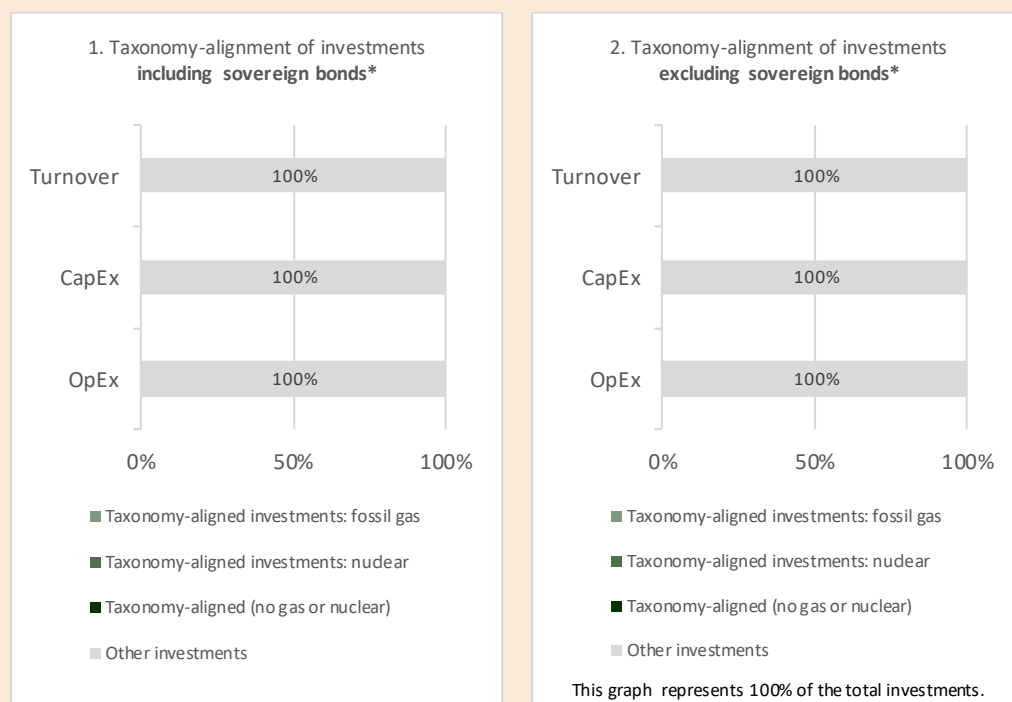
1. Taxonomy-alignment of investments **including sovereign bonds***

Turnover 100%

CapEx 100%

OpEx 100%

0% 50% 100%

Taxonomy-aligned investments: fossil gas

Taxonomy-aligned investments: nudear

Taxonomy-aligned (no gas or nuclear)

Other investments

2. Taxonomy-alignment of investments **excluding sovereign bonds***

Turnover 100%

CapEx 100%

OpEx 100%

0% 50% 100%

Taxonomy-aligned investments: fossil gas

Taxonomy-aligned investments: nudear

Taxonomy-aligned (no gas or nuclear)

Other investments

This graph represents 100% of the total investments.